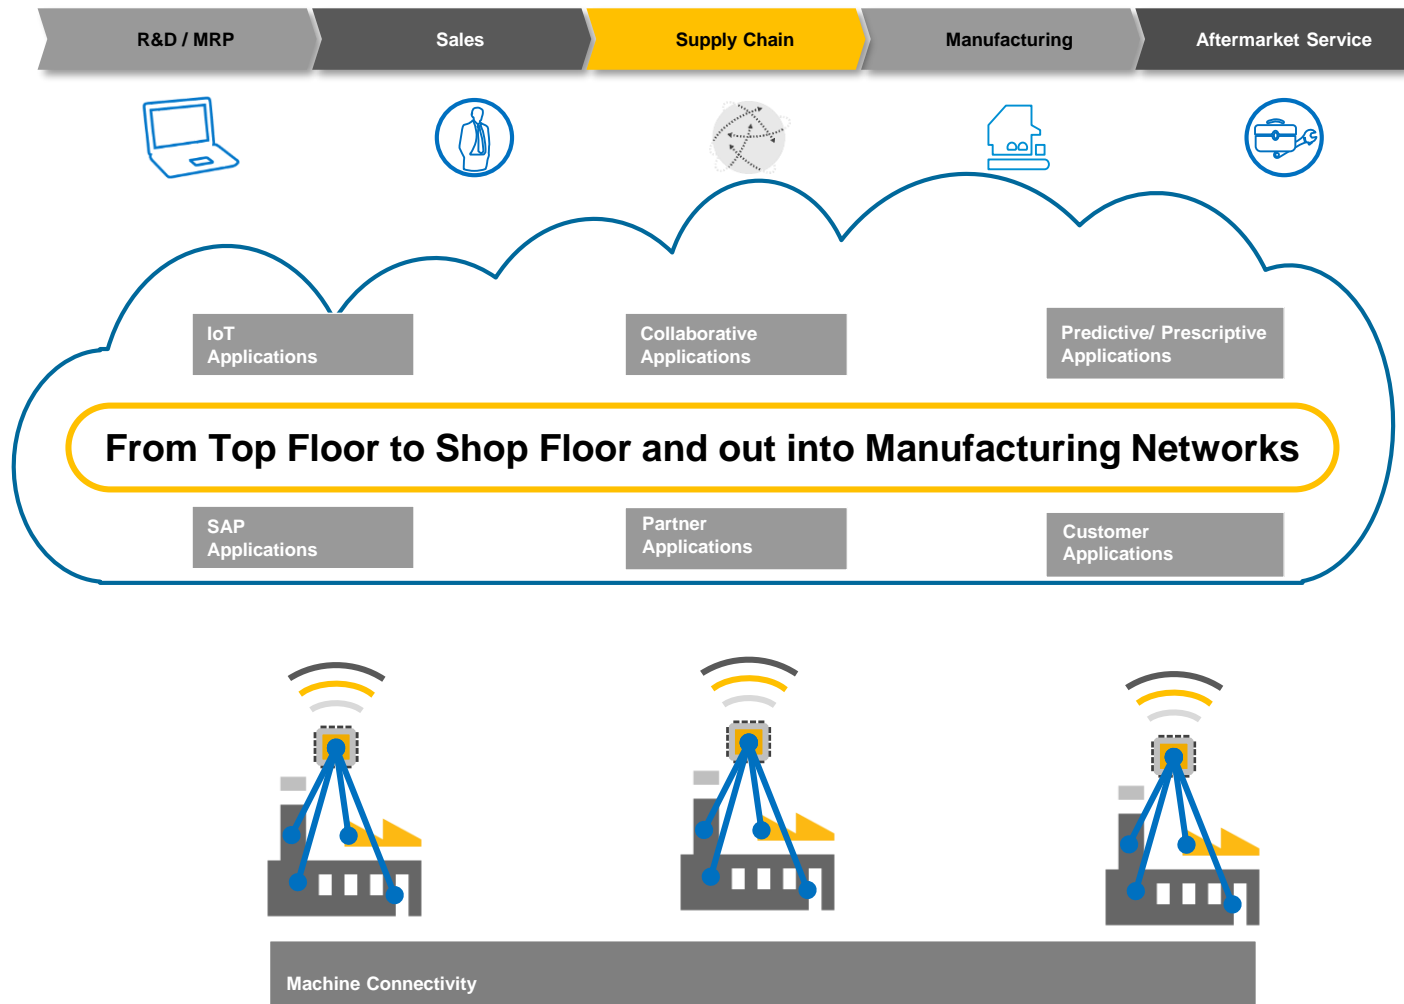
R&D / MRP

Sales

Supply Chain

Manufacturing

Aftermarket Service

IoT Applications

Collaborative Applications

Predictive/ Prescriptive Applications

From Top Floor to Shop Floor and out into Manufacturing Networks

SAP Applications

Partner Applications

Customer Applications

Machine Connectivity